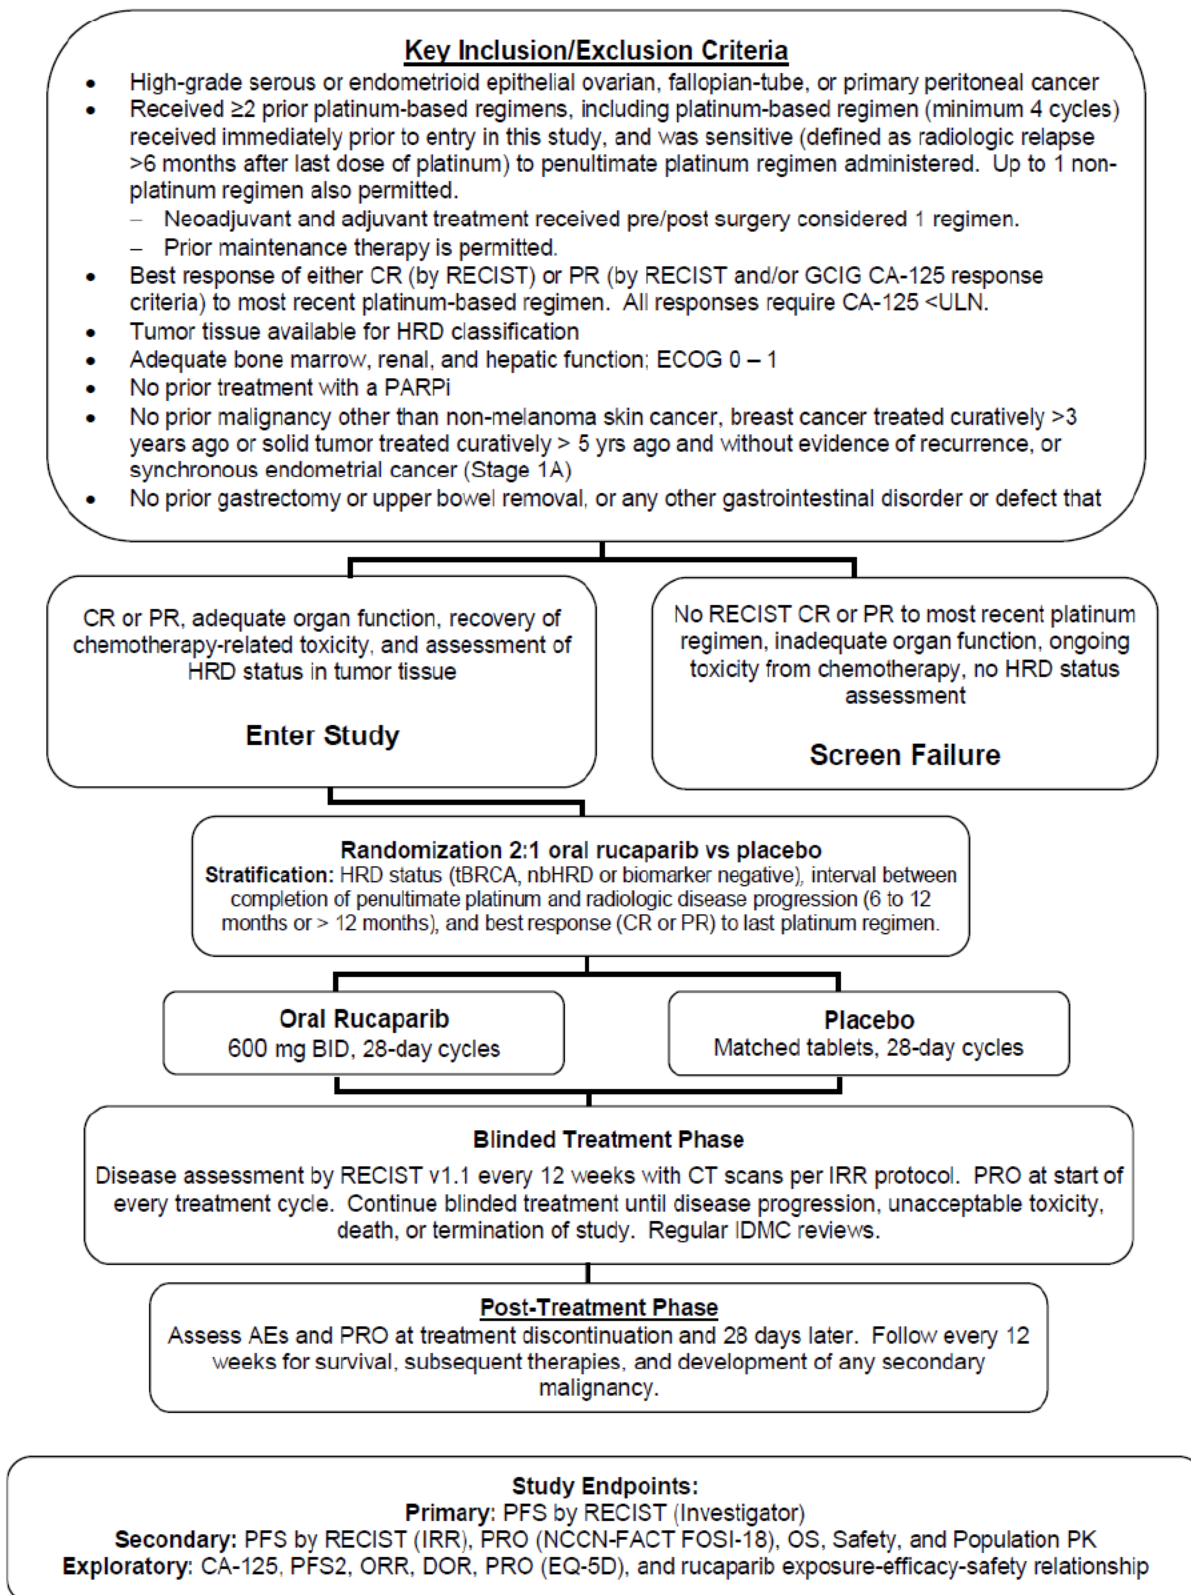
Key Inclusion/Exclusion Criteria

- High-grade serous or endometrioid epithelial ovarian, fallopian-tube, or primary peritoneal cancer
- Received ≥2 prior platinum-based regimens, including platinum-based regimen (minimum 4 cycles) received immediately prior to entry in this study, and was sensitive (defined as radiologic relapse >6 months after last dose of platinum) to penultimate platinum regimen administered. Up to 1 non-platinum regimen also permitted.
  – Neoadjuvant and adjuvant treatment received pre/post surgery considered 1 regimen.
  – Prior maintenance therapy is permitted.
- Best response of either CR (by RECIST) or PR (by RECIST and/or GCIG CA-125 response criteria) to most recent platinum-based regimen. All responses require CA-125 <ULN.
- Tumor tissue available for HRD classification
- Adequate bone marrow, renal, and hepatic function; ECOG 0 – 1
- No prior treatment with a PARPi
- No prior malignancy other than non-melanoma skin cancer, breast cancer treated curatively >3 years ago or solid tumor treated curatively > 5 yrs ago and without evidence of recurrence, or synchronous endometrial cancer (Stage 1A)
- No prior gastrectomy or upper bowel removal, or any other gastrointestinal disorder or defect that

CR or PR, adequate organ function, recovery of chemotherapy-related toxicity, and assessment of HRD status in tumor tissue

Enter Study

No RECIST CR or PR to most recent platinum regimen, inadequate organ function, ongoing toxicity from chemotherapy, no HRD status assessment

Screen Failure

Randomization 2:1 oral rucaparib vs placebo
Stratification: HRD status (tBRCA, nbHRD or biomarker negative), interval between completion of penultimate platinum and radiologic disease progression (6 to 12 months or > 12 months), and best response (CR or PR) to last platinum regimen.

Oral Rucaparib
600 mg BID, 28-day cycles

Placebo
Matched tablets, 28-day cycles

Blinded Treatment Phase
Disease assessment by RECIST v1.1 every 12 weeks with CT scans per IRR protocol. PRO at start of every treatment cycle. Continue blinded treatment until disease progression, unacceptable toxicity, death, or termination of study. Regular IDMC reviews.

Post-Treatment Phase
Assess AEs and PRO at treatment discontinuation and 28 days later. Follow every 12 weeks for survival, subsequent therapies, and development of any secondary malignancy.

Study Endpoints:
Primary: PFS by RECIST (Investigator)
Secondary: PFS by RECIST (IRR), PRO (NCCN-FACT FOSI-18), OS, Safety, and Population PK
Exploratory: CA-125, PFS2, ORR, DOR, PRO (EQ-5D), and rucaparib exposure-efficacy-safety relationship